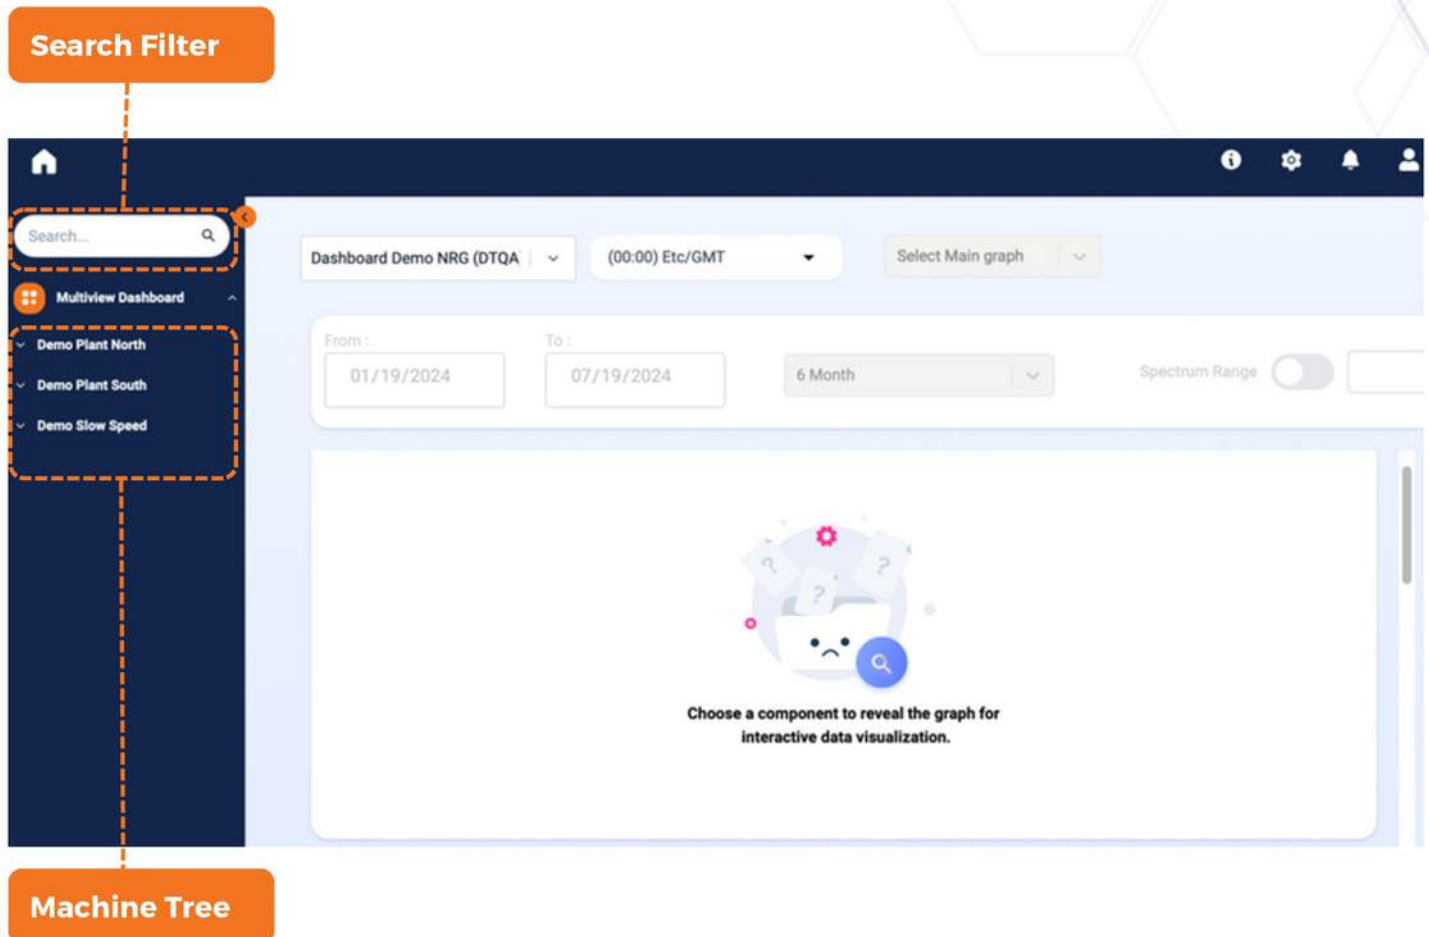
Search Filter

Search...

Multiview Dashboard

Demo Plant North

Demo Plant South

Demo Slow Speed

Dashboard Demo NRG (DTQA

(00:00) Etc/GMT

Select Main graph

From :

01/19/2024

To :

07/19/2024

6 Month

Spectrum Range

Choose a component to reveal the graph for interactive data visualization.

Machine Tree